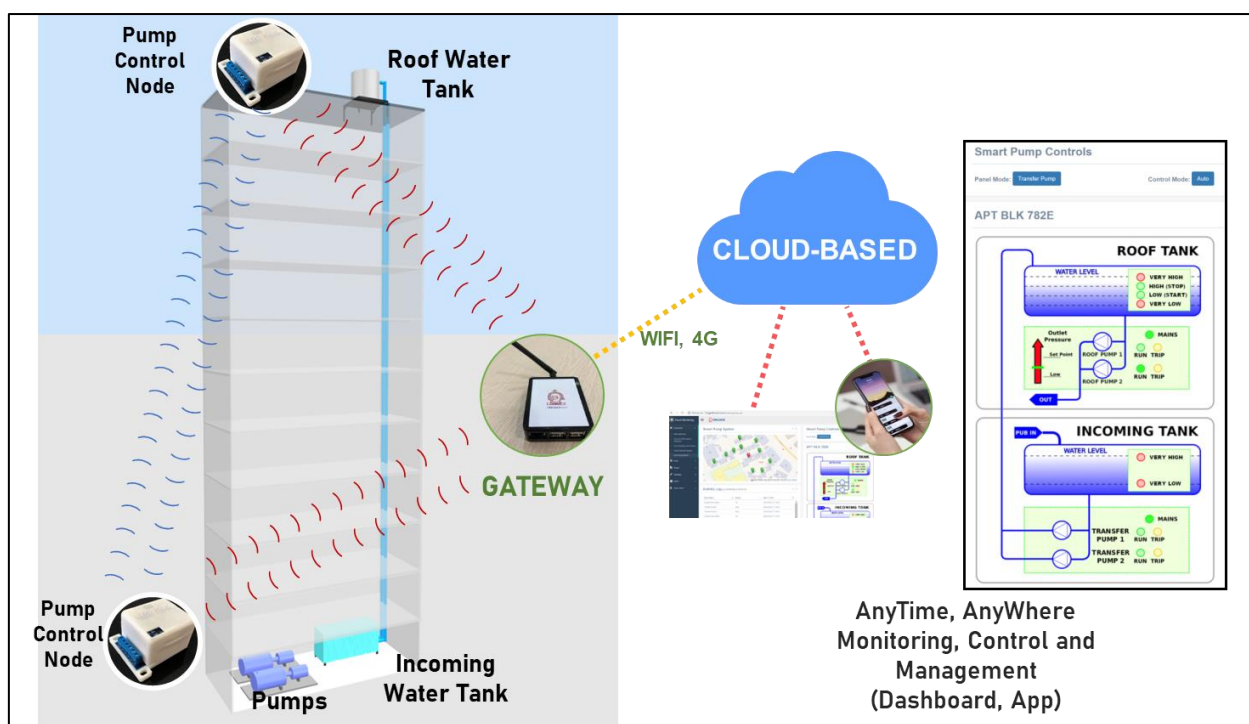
Pump Control Node

Roof Water Tank

Pump Control Node

Pumps

Incoming Water Tank

GATEWAY

WIFI, 4G

CLOUD-BASED

Smart Pump Controls

Panel Mode: Transfer Pump

Control Mode: Auto

APT BLK 782E

ROOF TANK

WATER LEVEL

VERY HIGH
HIGH (STOP)
LOW (START)
VERY LOW

Outlet Pressure

Set Point

Low

ROOF PUMP 1

ROOF PUMP 2

MAINS

RUN TRIP

RUN TRIP

OUT

PUB IN

INCOMING TANK

WATER LEVEL

VERY HIGH

VERY LOW

MAINS

TRANSFER PUMP 1 RUN TRIP

TRANSFER PUMP 2 RUN TRIP

AnyTime, AnyWhere Monitoring, Control and Management (Dashboard, App)